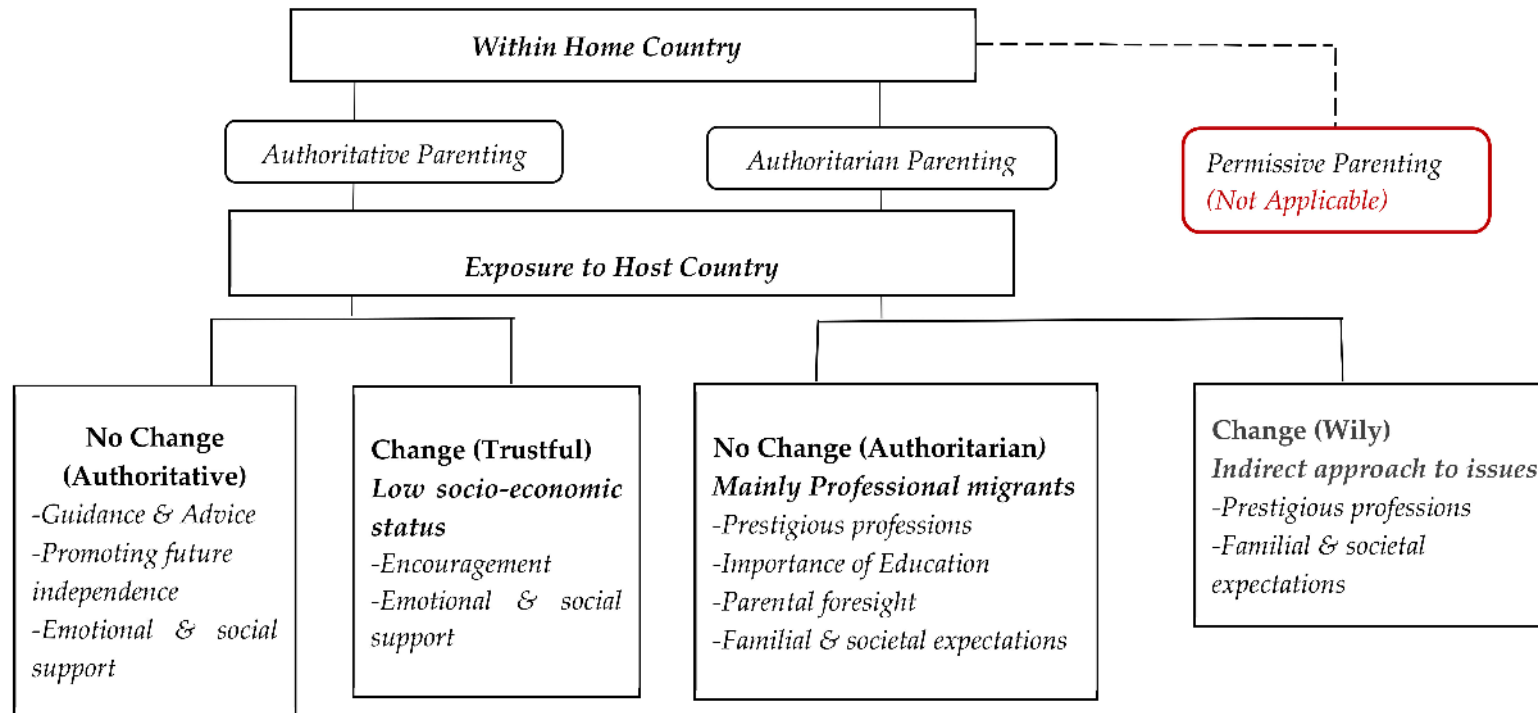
Within Home Country

Authoritative Parenting

Authoritarian Parenting

Permissive Parenting
(Not Applicable)

Exposure to Host Country

No Change
(Authoritative)
-Guidance & Advice
-Promoting future independence
-Emotional & social support

Change (Trustful)
Low socio-economic status
-Encouragement
-Emotional & social support

No Change (Authoritarian)
Mainly Professional migrants
-Prestigious professions
-Importance of Education
-Parental foresight
-Familial & societal expectations

Change (Wily)
Indirect approach to issues
-Prestigious professions
-Familial & societal expectations